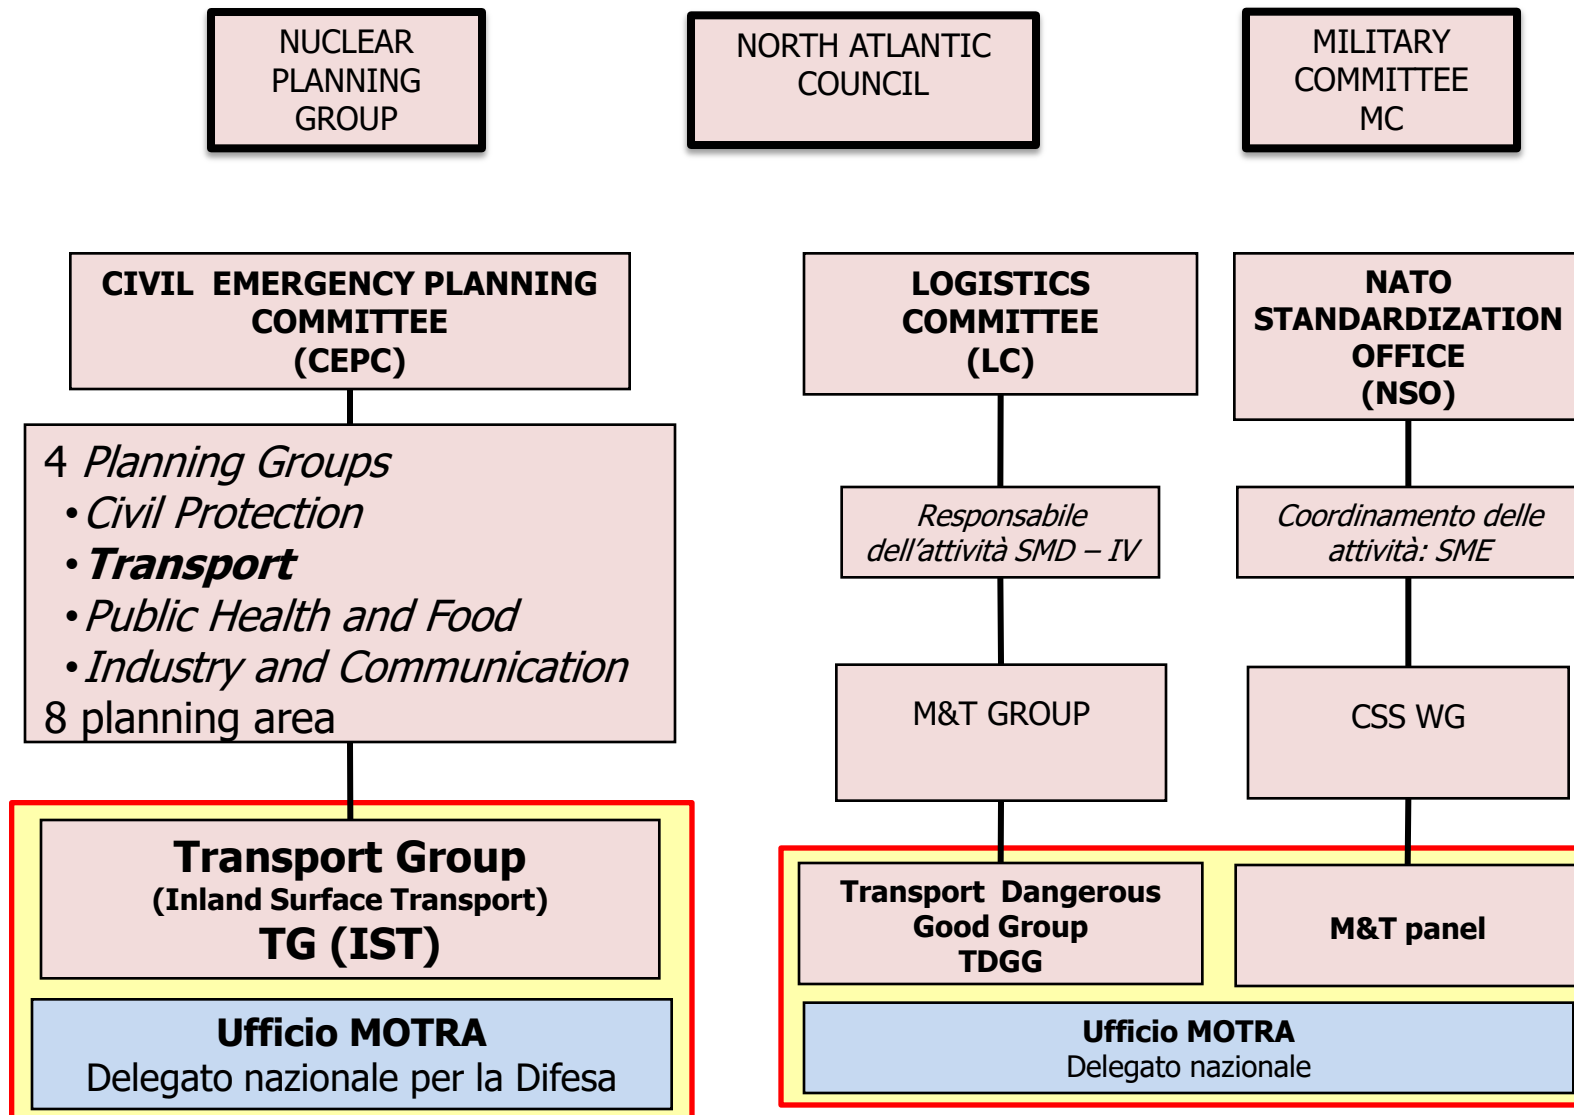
NUCLEAR PLANNING GROUP

NORTH ATLANTIC COUNCIL

MILITARY COMMITTEE MC

CIVIL EMERGENCY PLANNING COMMITTEE (CEPC)

4 Planning Groups
• Civil Protection
• Transport
• Public Health and Food
• Industry and Communication
8 planning area

Transport Group
(Inland Surface Transport)
TG (IST)

Ufficio MOTRA
Delegato nazionale per la Difesa

LOGISTICS COMMITTEE (LC)

Responsabile dell'attività SMD – IV

M&T GROUP

NATO STANDARDIZATION OFFICE (NSO)

Coordinamento delle attività: SME

CSS WG

Transport Dangerous Good Group TDGG

M&T panel

Ufficio MOTRA
Delegato nazionale